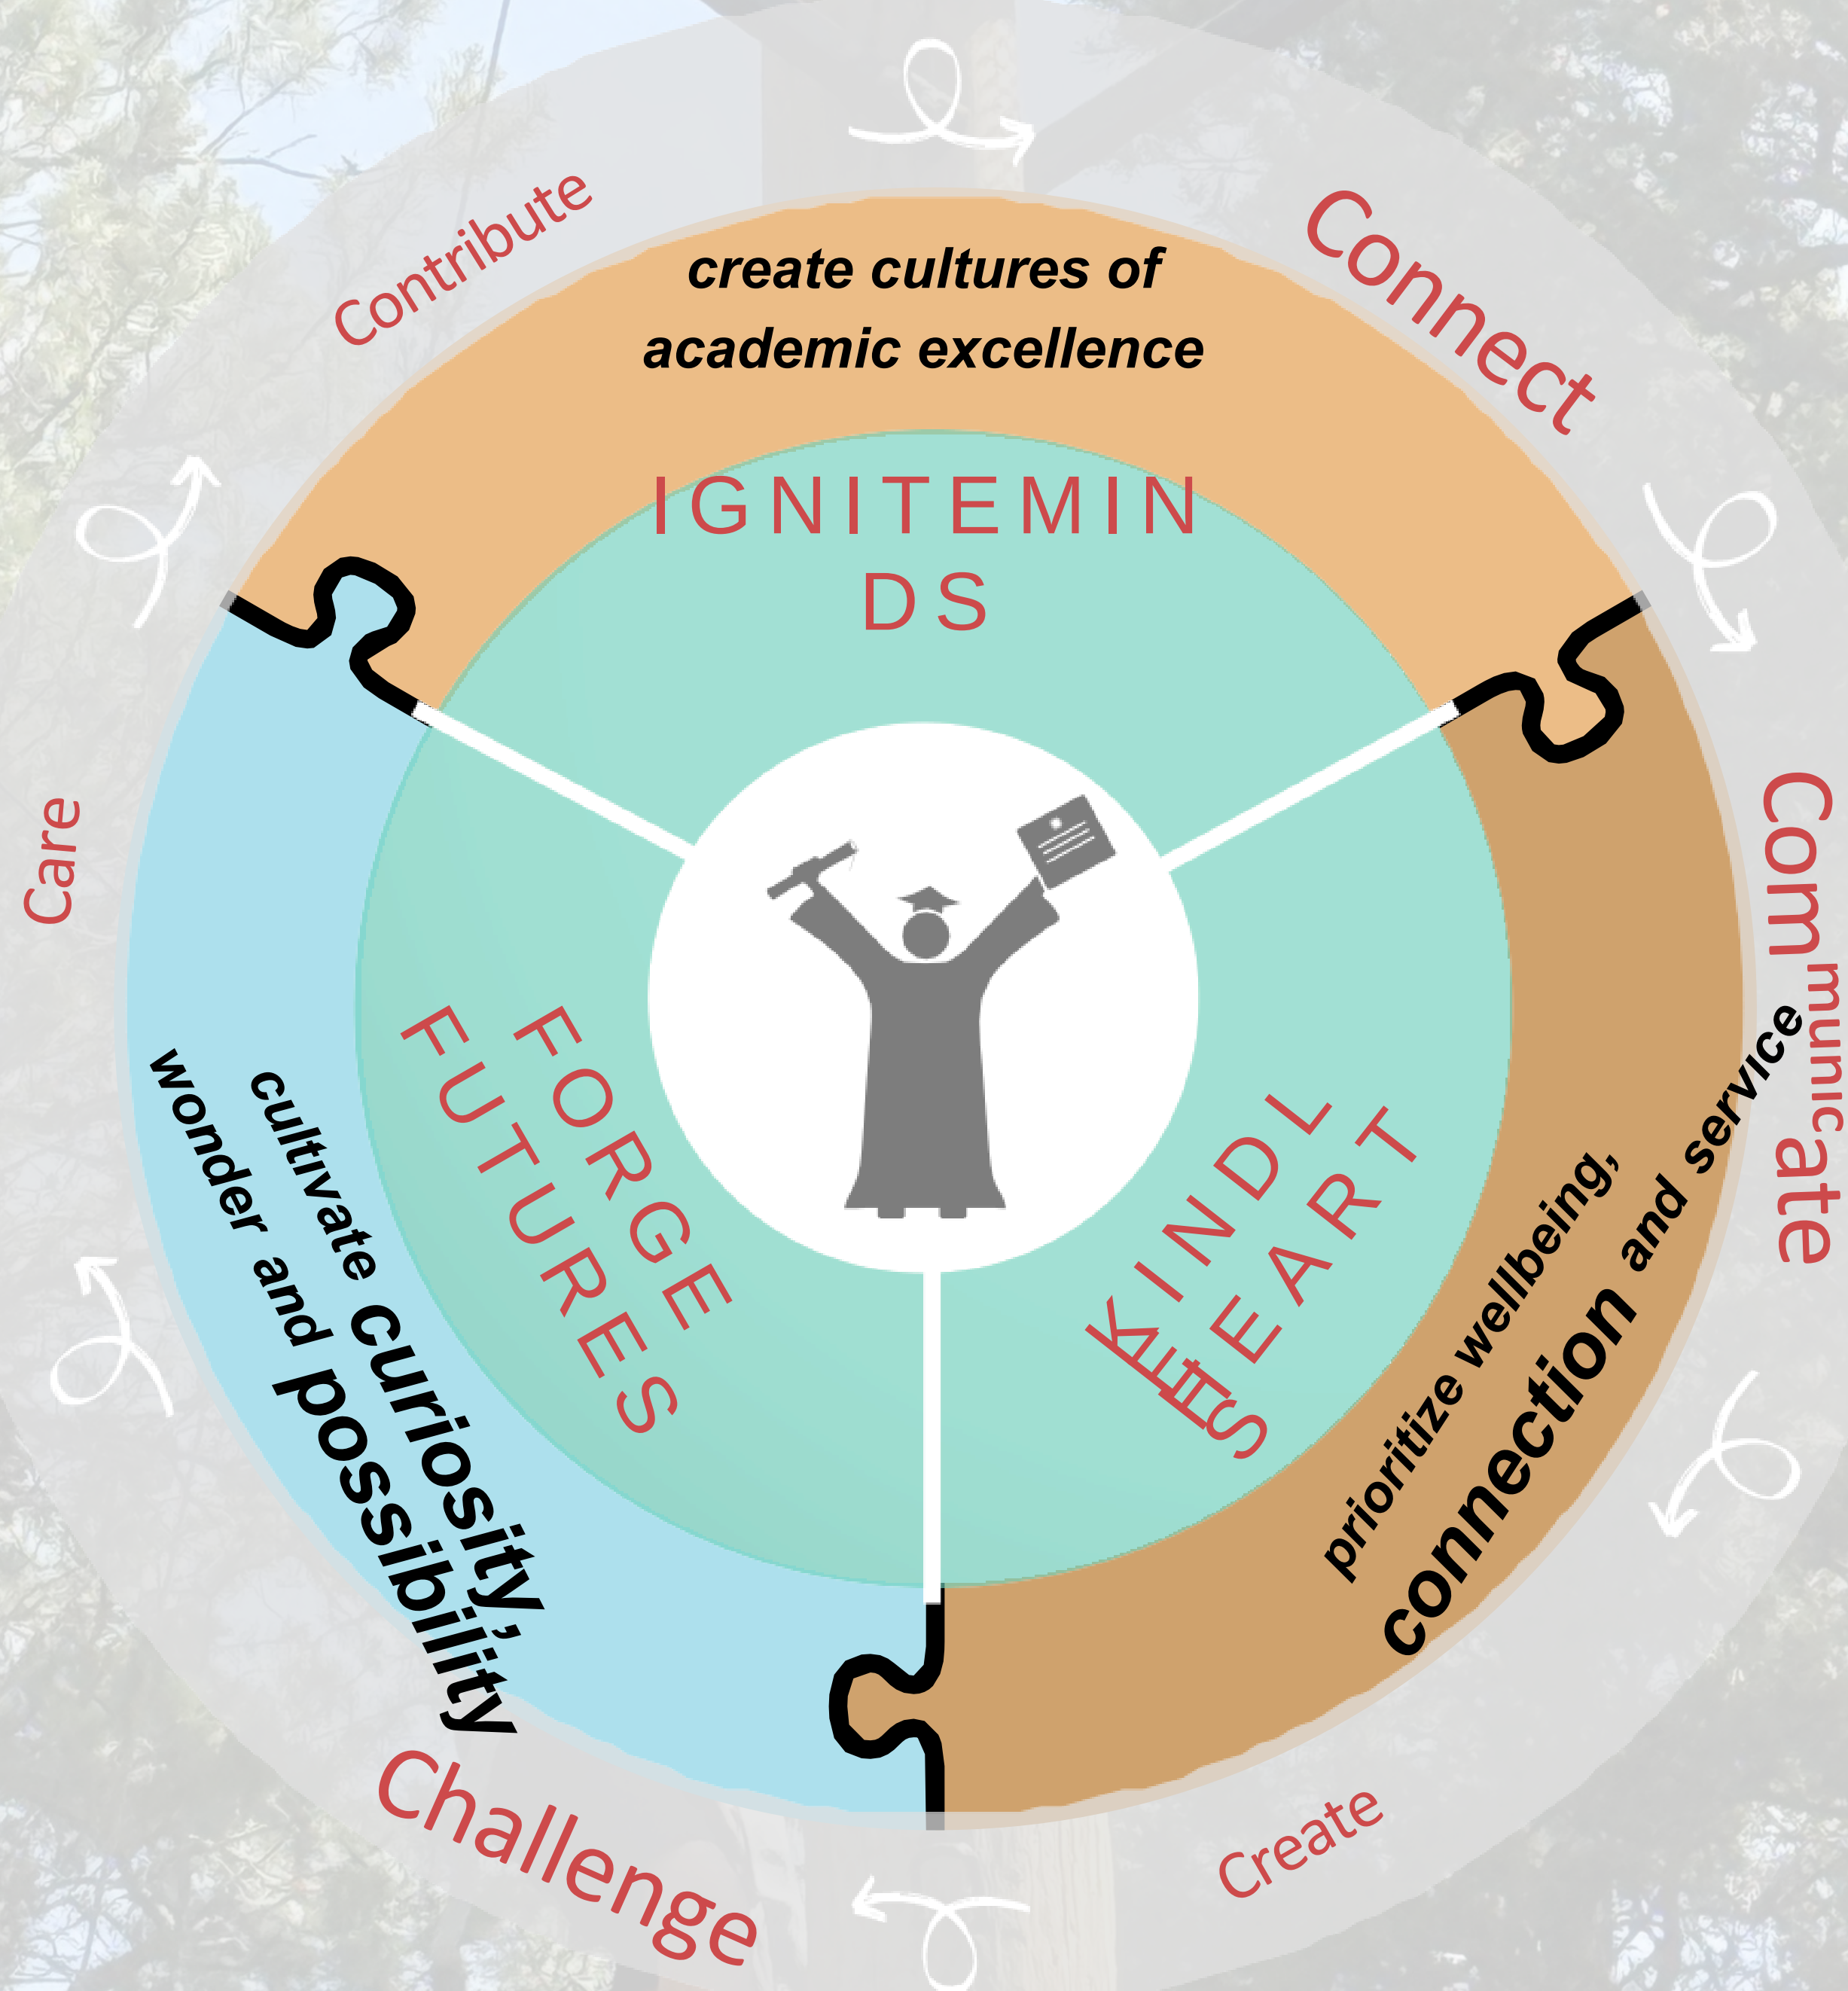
Contribute

Connect

create cultures of academic excellence

IGNITEMIN DS

Care

Communicate

FORGE FUTURES

KINDL E HEARTS

cultivate curiosity, wonder and possibility

prioritize wellbeing, connection and service

Challenge

Create